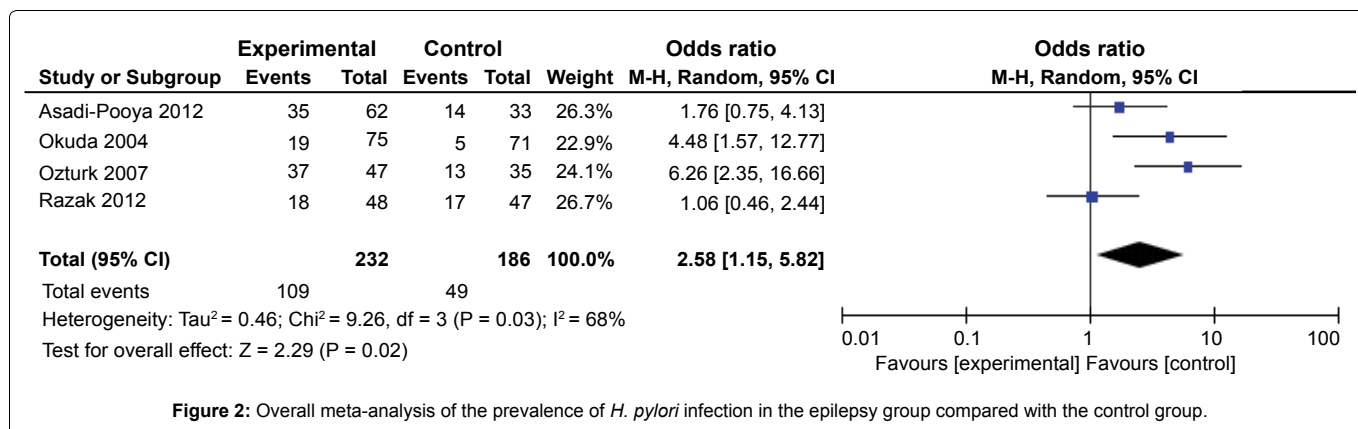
| Study or Subgroup | Experimental Events | Experimental Total | Control Events | Control Total | Weight | Odds ratio M-H, Random, 95% CI |
|---|---|---|---|---|---|---|
| Asadi-Pooya 2012 | 35 | 62 | 14 | 33 | 26.3% | 1.76 [0.75, 4.13] |
| Okuda 2004 | 19 | 75 | 5 | 71 | 22.9% | 4.48 [1.57, 12.77] |
| Ozturk 2007 | 37 | 47 | 13 | 35 | 24.1% | 6.26 [2.35, 16.66] |
| Razak 2012 | 18 | 48 | 17 | 47 | 26.7% | 1.06 [0.46, 2.44] |
| **Total (95% CI)** | | **232** | | **186** | **100.0%** | **2.58 [1.15, 5.82]** |
| Total events | 109 | | 49 | | | |

Heterogeneity: Tau$^2$ = 0.46; Chi$^2$ = 9.26, df = 3 (P = 0.03); I$^2$ = 68%
Test for overall effect: Z = 2.29 (P = 0.02)

Odds ratio
M-H, Random, 95% CI

0.01 0.1 1 10 100
Favours [experimental] Favours [control]

**Figure 2:** Overall meta-analysis of the prevalence of *H. pylori* infection in the epilepsy group compared with the control group.